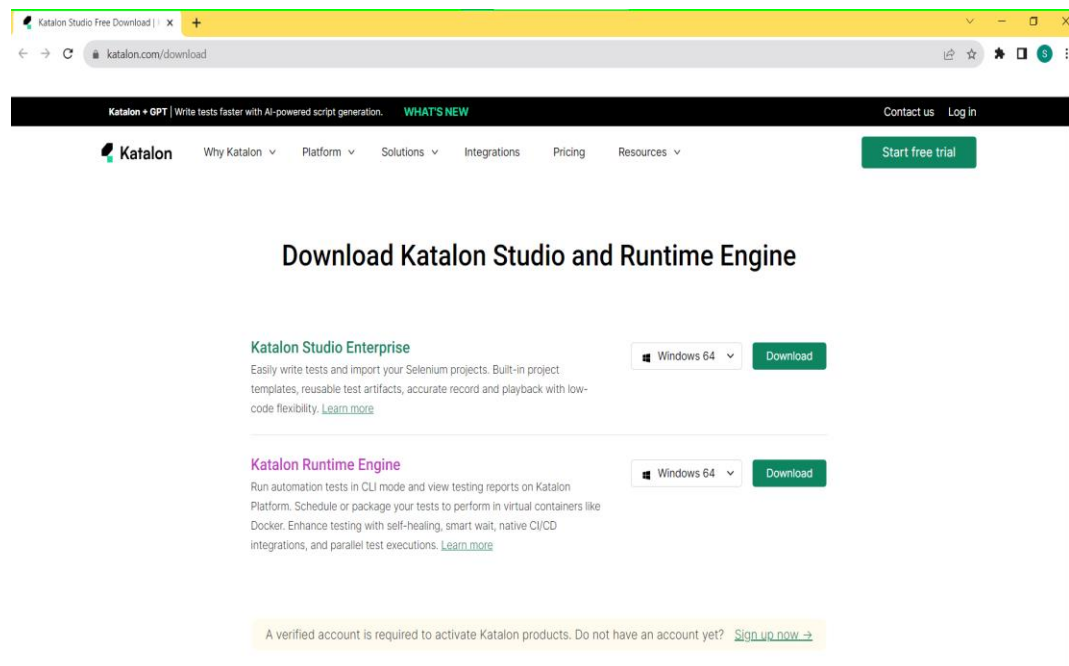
Katalon Studio Free Download | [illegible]

katalon.com/download

S

Katalon + GPT | Write tests faster with AI-powered script generation. WHAT'S NEW

Contact us Log in

Katalon Why Katalon Platform Solutions Integrations Pricing Resources

Start free trial

Download Katalon Studio and Runtime Engine

Katalon Studio Enterprise

Easily write tests and import your Selenium projects. Built-in project templates, reusable test artifacts, accurate record and playback with low-code flexibility. Learn more

Windows 64

Download

Katalon Runtime Engine

Run automation tests in CLI mode and view testing reports on Katalon Platform. Schedule or package your tests to perform in virtual containers like Docker. Enhance testing with self-healing, smart wait, native CI/CD integrations, and parallel test executions. Learn more

Windows 64

Download

A verified account is required to activate Katalon products. Do not have an account yet? Sign up now →